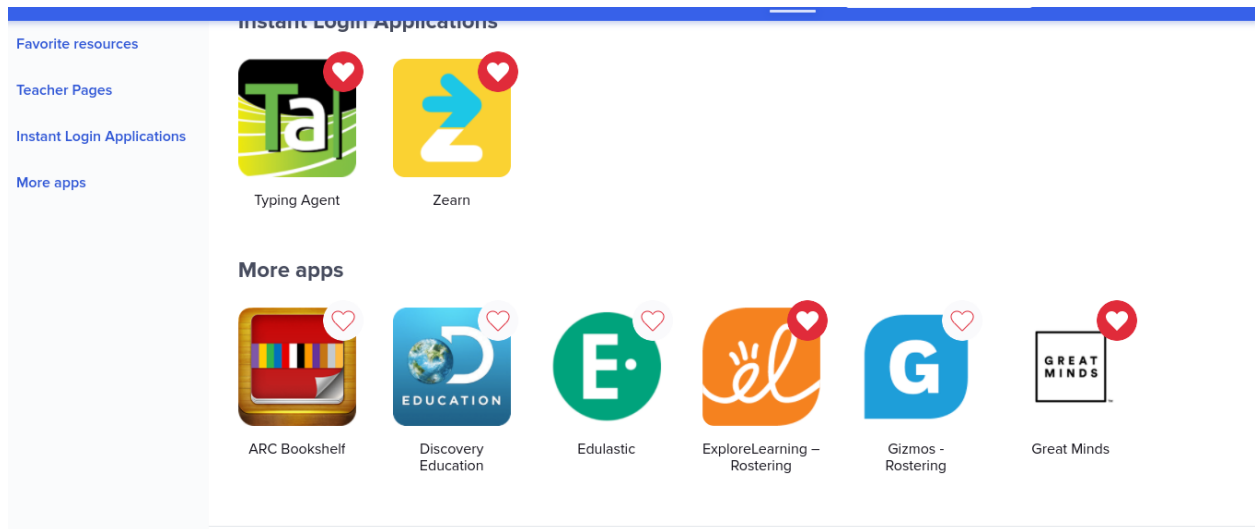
Favorite resources

Teacher Pages

Instant Login Applications

More apps

Instant Login Applications

Ta

Typing Agent

Zearn

More apps

ARC Bookshelf

EDUCATION

Discovery Education

E·

Edulastic

ExploreLearning – Rostering

G

Gizmos - Rostering

GREAT MINDS

Great Minds